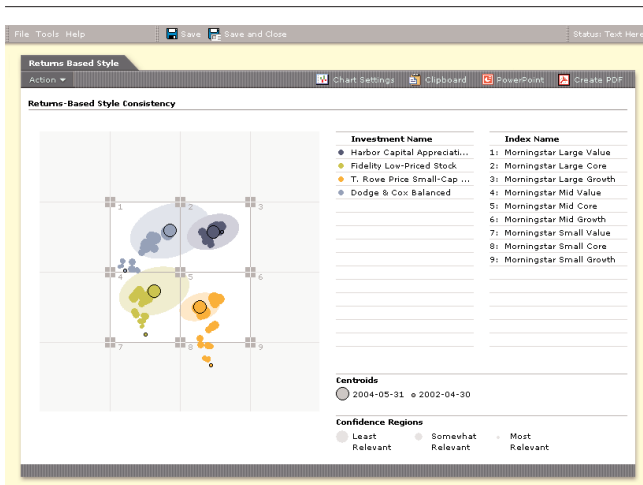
File Tools Help | Save | Save and Close | Status: Text Here

Returns Based Style

Action ▾ | Chart Settings | Clipboard | PowerPoint | Create PDF

Returns-Based Style Consistency

1 2 3 4 5 6 7 8 9

| Investment Name |
|---|
| Harbor Capital Appreciati... |
| Fidelity Low-Priced Stock |
| T. Rowe Price Small-Cap ... |
| Dodge & Cox Balanced |

| Index Name |
|---|
| 1: Morningstar Large Value |
| 2: Morningstar Large Core |
| 3: Morningstar Large Growth |
| 4: Morningstar Mid Value |
| 5: Morningstar Mid Core |
| 6: Morningstar Mid Growth |
| 7: Morningstar Small Value |
| 8: Morningstar Small Core |
| 9: Morningstar Small Growth |

Centroids
2004-05-31 2002-04-30

Confidence Regions
Least Relevant | Somewhat Relevant | Most Relevant